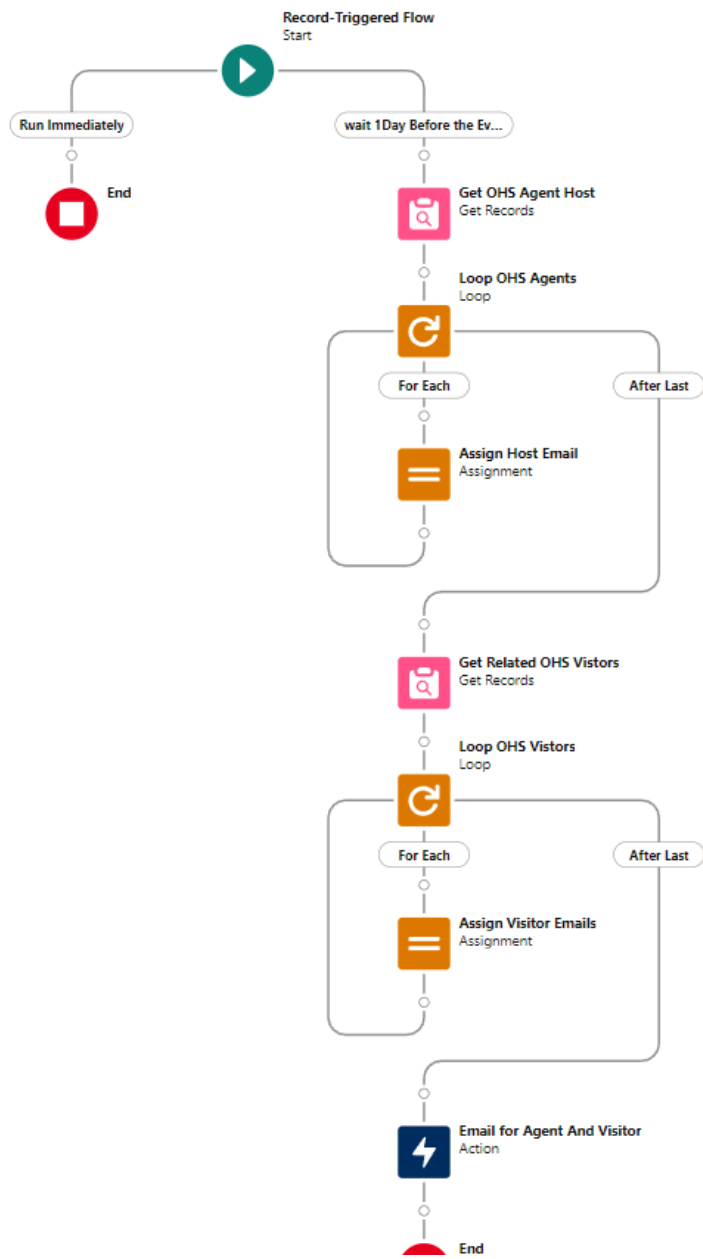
Record-Triggered Flow
Start

Run Immediately

End

wait 1Day Before the Ev...

Get OHS Agent Host
Get Records

Loop OHS Agents
Loop

For Each

After Last

Assign Host Email
Assignment

Get Related OHS Vistors
Get Records

Loop OHS Vistors
Loop

For Each

After Last

Assign Visitor Emails
Assignment

Email for Agent And Visitor
Action

End